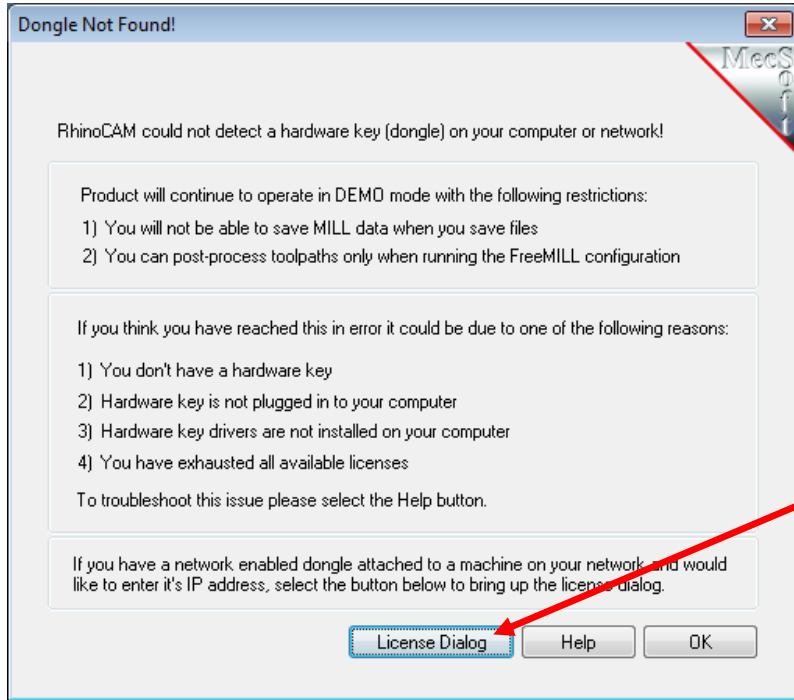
Dongle Not Found!

MecSoft

RhinoCAM could not detect a hardware key (dongle) on your computer or network!

Product will continue to operate in DEMO mode with the following restrictions:

1) You will not be able to save MILL data when you save files

2) You can post-process toolpaths only when running the FreeMILL configuration

If you think you have reached this in error it could be due to one of the following reasons:

1) You don't have a hardware key

2) Hardware key is not plugged in to your computer

3) Hardware key drivers are not installed on your computer

4) You have exhausted all available licenses

To troubleshoot this issue please select the Help button.

If you have a network enabled dongle attached to a machine on your network and would like to enter it's IP address, select the button below to bring up the license dialog.

License Dialog | Help | OK